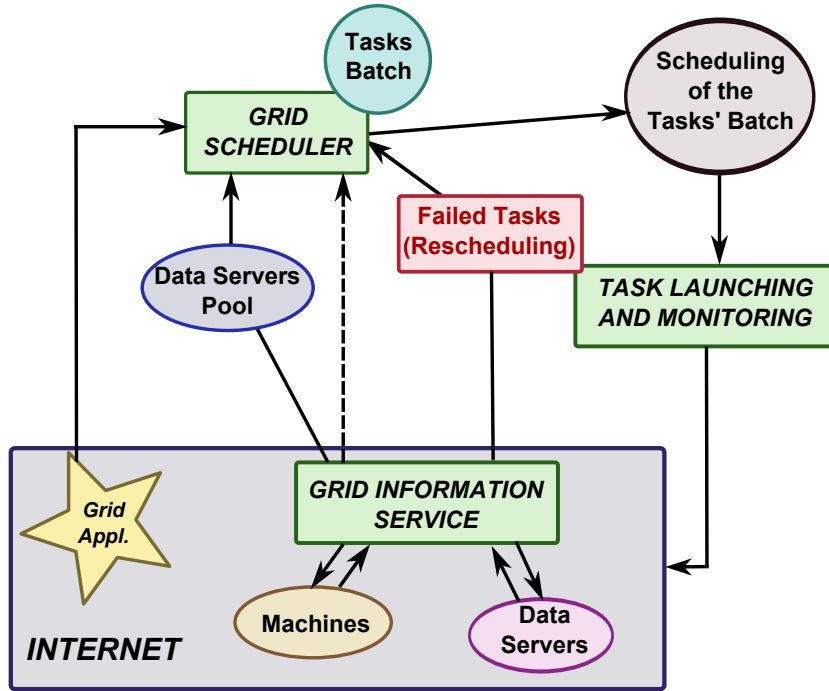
Tasks Batch

GRID SCHEDULER

Scheduling of the Tasks' Batch

Failed Tasks (Rescheduling)

Data Servers Pool

TASK LAUNCHING AND MONITORING

Grid Appl.

GRID INFORMATION SERVICE

Machines

Data Servers

INTERNET